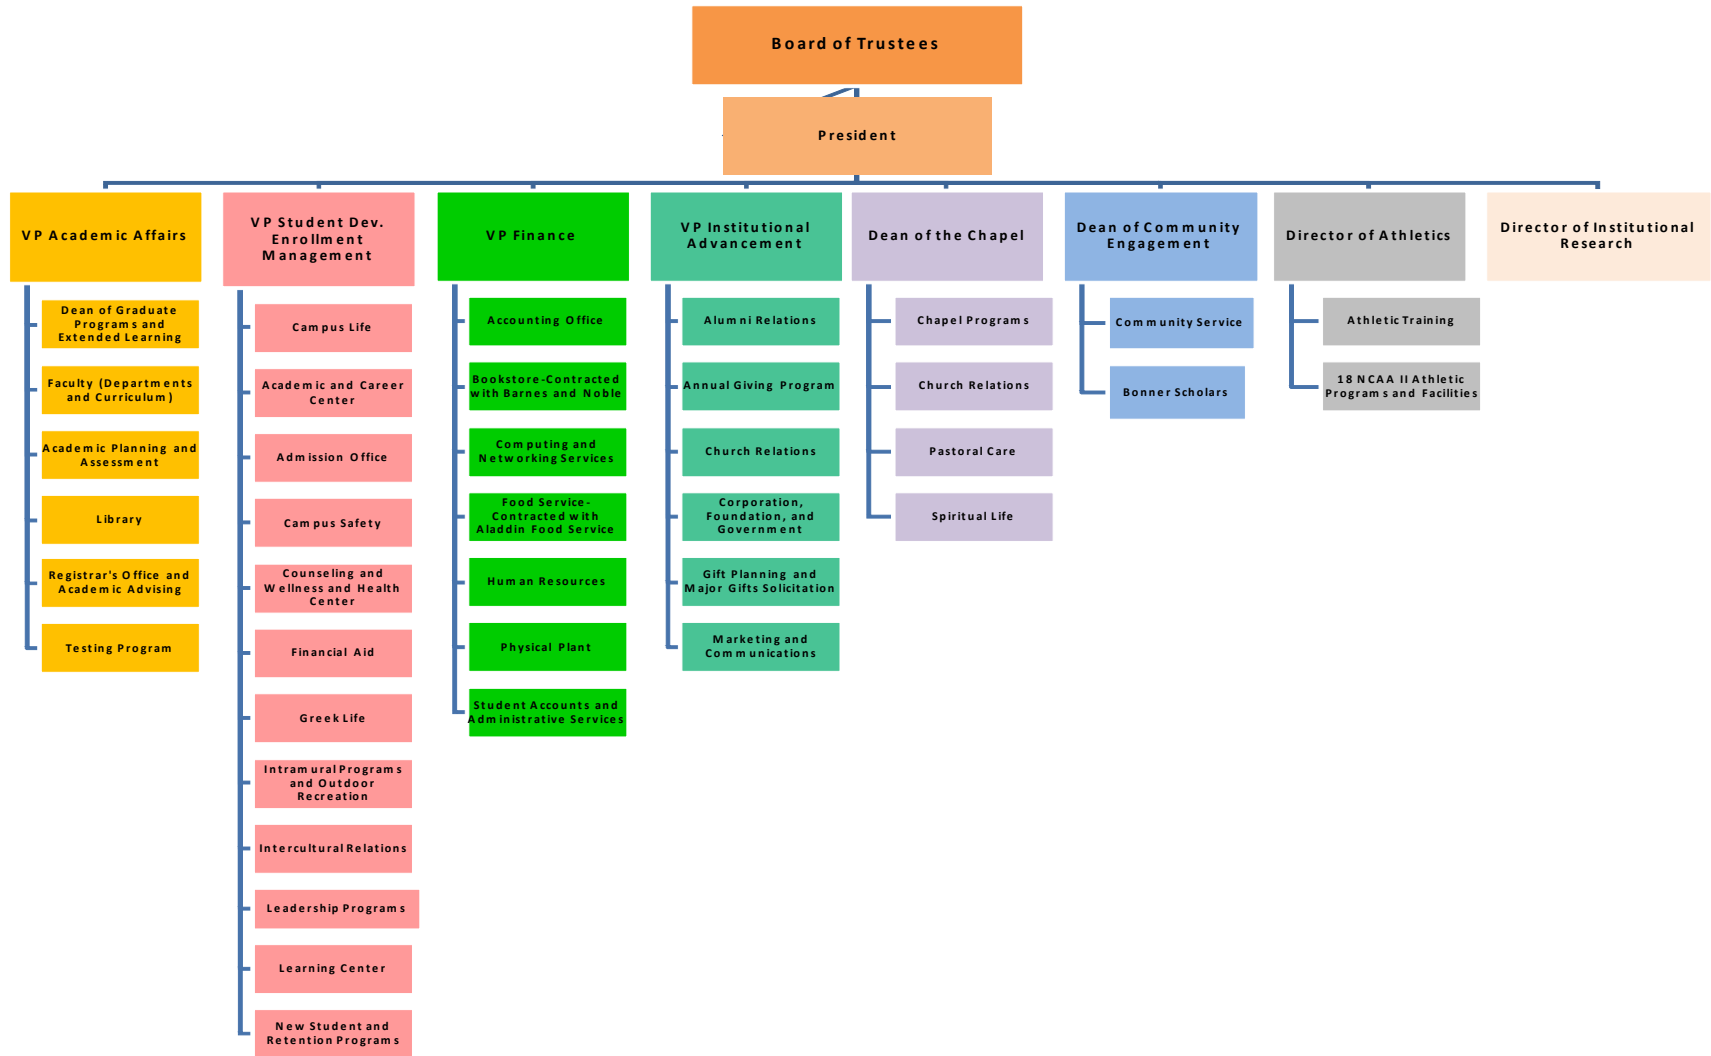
Board of Trustees

President

VP Academic Affairs

Dean of Graduate Programs and Extended Learning

Faculty (Departments and Curriculum)

Academic Planning and Assessment

Library

Registrar's Office and Academic Advising

Testing Program

VP Student Dev. Enrollment Management

Campus Life

Academic and Career Center

Admission Office

Campus Safety

Counseling and Wellness and Health Center

Financial Aid

Greek Life

Intramural Programs and Outdoor Recreation

Intercultural Relations

Leadership Programs

Learning Center

New Student and Retention Programs

VP Finance

Accounting Office

Bookstore-Contracted with Barnes and Noble

Computing and Networking Services

Food Service-Contracted with Aladdin Food Service

Human Resources

Physical Plant

Student Accounts and Administrative Services

VP Institutional Advancement

Alumni Relations

Annual Giving Program

Church Relations

Corporation, Foundation, and Government

Gift Planning and Major Gifts Solicitation

Marketing and Communications

Dean of the Chapel

Chapel Programs

Church Relations

Pastoral Care

Spiritual Life

Dean of Community Engagement

Community Service

Bonner Scholars

Director of Athletics

Athletic Training

18 NCAA II Athletic Programs and Facilities

Director of Institutional Research